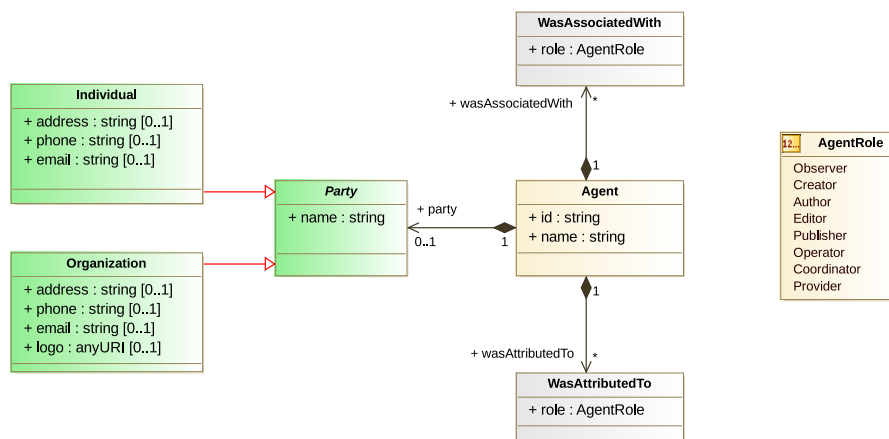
WasAssociatedWith

+ role : AgentRole

+ wasAssociatedWith

*

1

Individual

+ address : string [0..1]
+ phone : string [0..1]
+ email : string [0..1]

Party

+ name : string

+ party

0..1

1

Agent

+ id : string
+ name : string

12...

AgentRole

Observer
Creator
Author
Editor
Publisher
Operator
Coordinator
Provider

Organization

+ address : string [0..1]
+ phone : string [0..1]
+ email : string [0..1]
+ logo : anyURI [0..1]

1

+ wasAttributedTo

*

WasAttributedTo

+ role : AgentRole